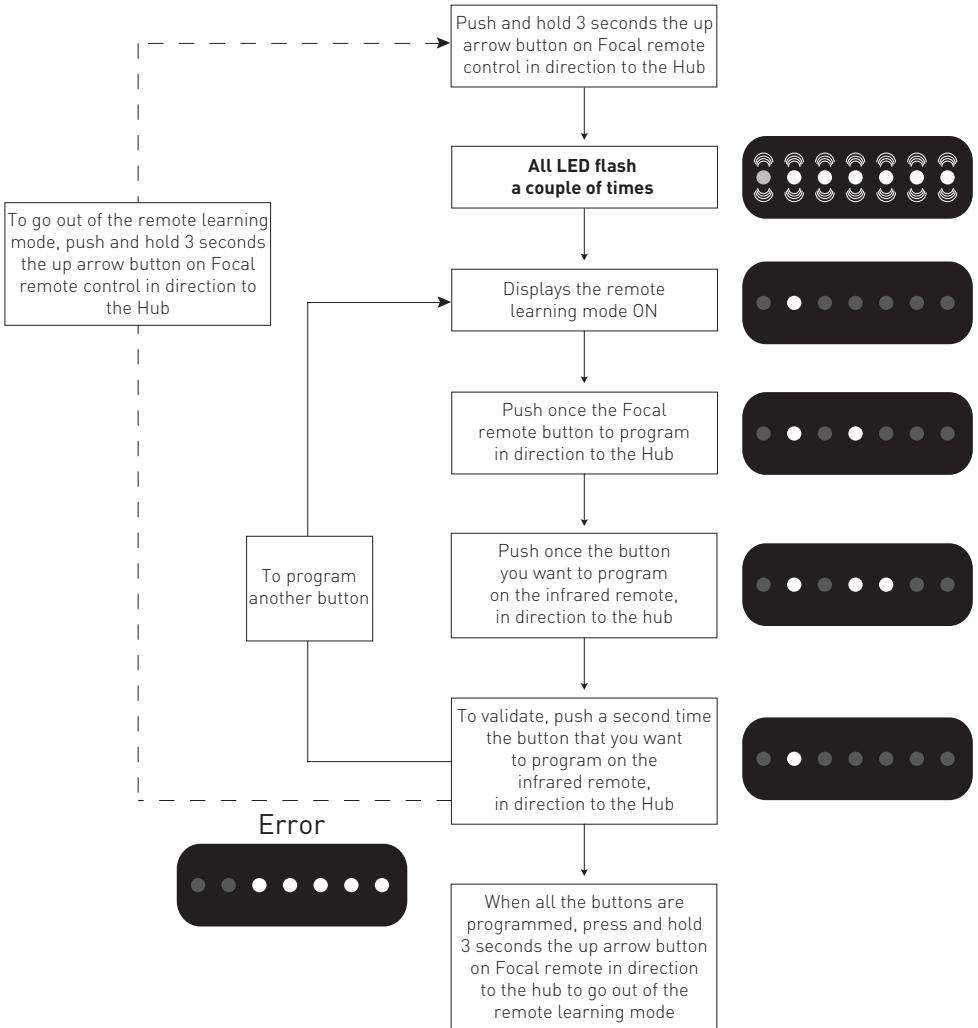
Push and hold 3 seconds the up arrow button on Focal remote control in direction to the Hub

**All LED flash a couple of times**

To go out of the remote learning mode, push and hold 3 seconds the up arrow button on Focal remote control in direction to the Hub

Displays the remote learning mode ON

Push once the Focal remote button to program in direction to the Hub

To program another button

Push once the button you want to program on the infrared remote, in direction to the hub

To validate, push a second time the button that you want to program on the infrared remote, in direction to the Hub

Error

When all the buttons are programmed, press and hold 3 seconds the up arrow button on Focal remote in direction to the hub to go out of the remote learning mode